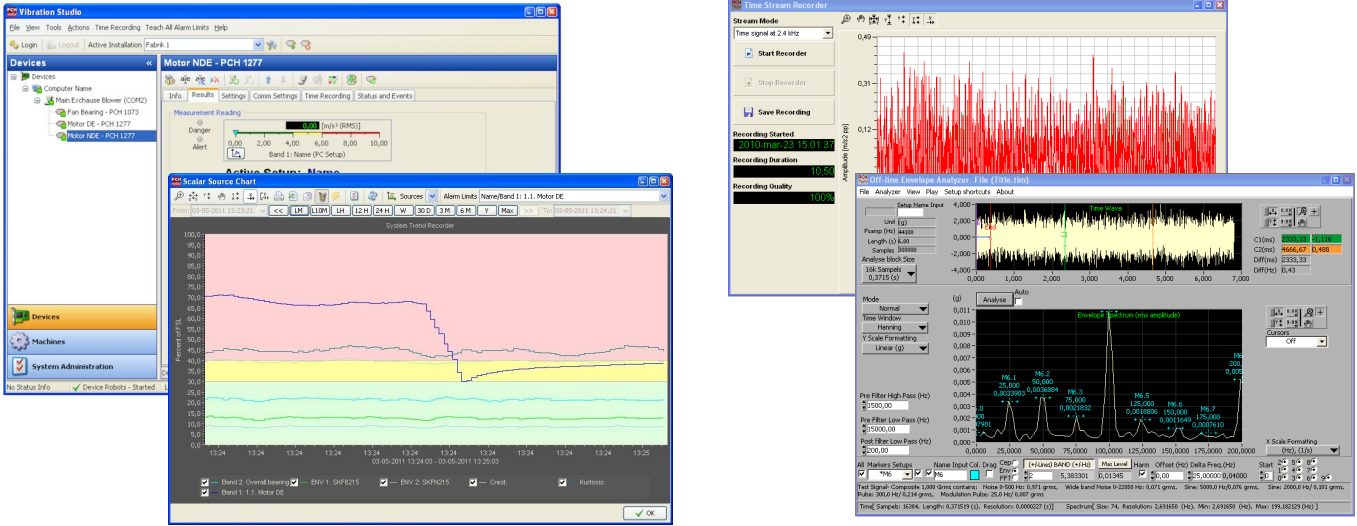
Vibration Studio

File View Tools Actions Time Recording Teach All Alarm Limits Help

Login Logout Active Installation Fabrik 1

Devices «

Devices
Computer Name
Main Exchause Blower (COM2)
Fan Bearing - PCH 1073
Motor DE - PCH 1277
Motor NDE - PCH 1277

Motor NDE - PCH 1277

Info Results Settings Comm Settings Time Recording Status and Events

Measurement Reading
Danger
Alert
0,00 [m/s² (RMS)]
0,00 2,00 4,00 6,00 8,00 10,00
Band 1: Name (PC Setup)

Active Setup: Name

Devices
Machines
System Administration

No Status Info Device Robots - Started

Scalar Source Chart

Sources Alarm Limits Name/Band 1: 1.1. Motor DE

From 03-05-2011 13:23:21 << 1M 10M 1H 12 H 24 H W 30 D 3 M 6 M Y Max >> To 03-05-2011 13:24:21

System Trend Recorder

100,0 95,0 90,0 85,0 80,0 75,0 70,0 65,0 60,0 55,0 50,0 45,0 40,0 35,0 30,0 25,0 20,0 15,0 10,0

Percent of SL

13:24 13:24 13:24 13:24 13:24 13:24 13:24 13:24 13:24 13:24 13:24 13:24 13:24 13:25 13:25

03-05-2011 13:24:03 - 03-05-2011 13:25:03

Band 2: Overall bearing ENV 1: SKF6215 ENV 2: SKFN215 Crest Kurtosis
Band 1: 1.1. Motor DE

OK

Time Stream Recorder

Stream Mode
Time signal at 2.4 kHz

Start Recorder
Stop Recorder
Save Recording

Recording Started
2010-mar-23 15:01:37
Recording Duration
10,50
Recording Quality
100%

0,49
0,12
Amplitude [m/s2 pp]

Off-line Envelope Analyzer File (Title.tim)

File Analyzer View Play Setup shortcuts About

Setup Name Input
Unit (g)
Pump (Hz) 44100
Length (s) 6,80
Samples 300000
Analyse block Size
16k Sampels 0,3715 (s)

4,000 2,000 0,000 -2,000 -4,000
Time Wave
0,000 1,000 2,000 3,000 4,000 5,000 6,000 7,000

C1(ms) 2333,33 0,116
C2(ms) 4666,67 0,488
Diff(ms) 2333,33
Diff(Hz) 0,43

Mode Normal
Time Window Hanning
Y Scale Formatting Linear (g)

Analyse Auto

(g)
0,011 0,010 0,009 0,008 0,007 0,006 0,005 0,004 0,003 0,002 0,001 0,000
Envelope Spectrum (rms amplitude)

M6.1 25,000 0,003983
M6.2 50,000 0,003684
M6.3 75,000 0,0021832
M6.5 125,000 0,0018806
M6.6 150,000 0,0011649
M6.7 175,000 0,0007610
M6 200 0,005

0,000 25,0000 50,0000 75,0000 100,0000 125,0000 150,0000 175,0000 200,0000

Cursors Off

Pre Filter High Pass (Hz) 1500,00
Pre Filter Low Pass (Hz) 15000,00
Post filter Low Pass (Hz) 200,00

X Scale Formatting (Hz), (1/s)

All Markers Setups Name Input Col. Drag Cep/Env/FFT (+/Lines) BAND (+/-Hz) Max Level Harm Offset (Hz) Delta Freq.(Hz) Start
M6 5,38301 0,01345 0,00 25,0000 0,04000

Test Signal:- Composite 1,000 Grms contains: Noise 0-500 Hz: 0,571 grms, Wide band Noise 0-22050 Hz: 0,071 grms, Sine: 5000,0 Hz/0,076 grms, Sine: 2000,0 Hz/0,101 grms, Pulse: 300,0 Hz/ 0,214 grms, Modulation Pulse: 25,0 Hz/ 0,087 grms

Time[ Samples: 16384, Length: 0,371519 (s), Resolution: 0,0000227 (s)] Spectrum[ Size: 74, Resolution: 2,691650 (Hz), Min: 2,691650 (Hz), Max: 199,182129 (Hz) ]